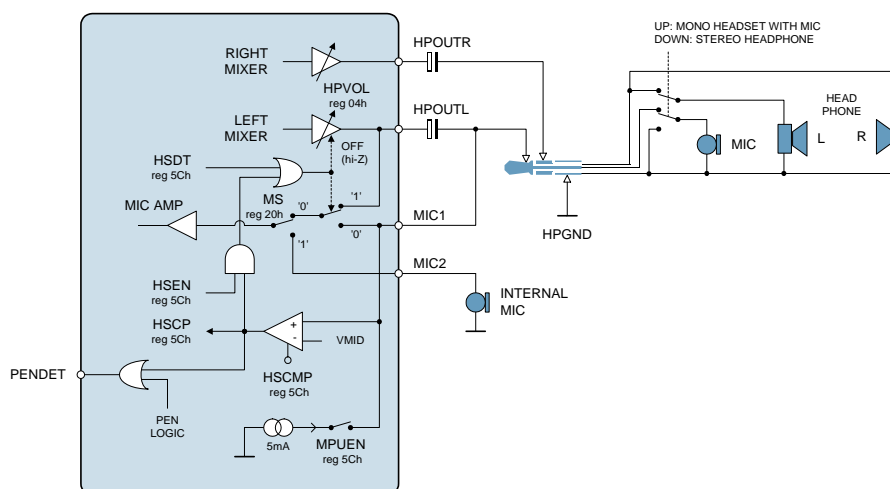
UP: MONO HEADSET WITH MIC
DOWN: STEREO HEADPHONE

RIGHT MIXER

HPOUTR

HPVOL
reg 04h

LEFT MIXER

HPOUTL

HEAD PHONE

OFF
(hi-Z)

HSDT
reg 5Ch

MIC

L

R

'1'

MIC AMP

MS
reg 20h

'0'

MIC1

'0'

'1'

HPGND

MIC2

HSEN
reg 5Ch

INTERNAL MIC

HSCP
reg 5Ch

+

-

VMID

PENDET

HSCMP
reg 5Ch

PEN LOGIC

5mA

MPUEN
reg 5Ch